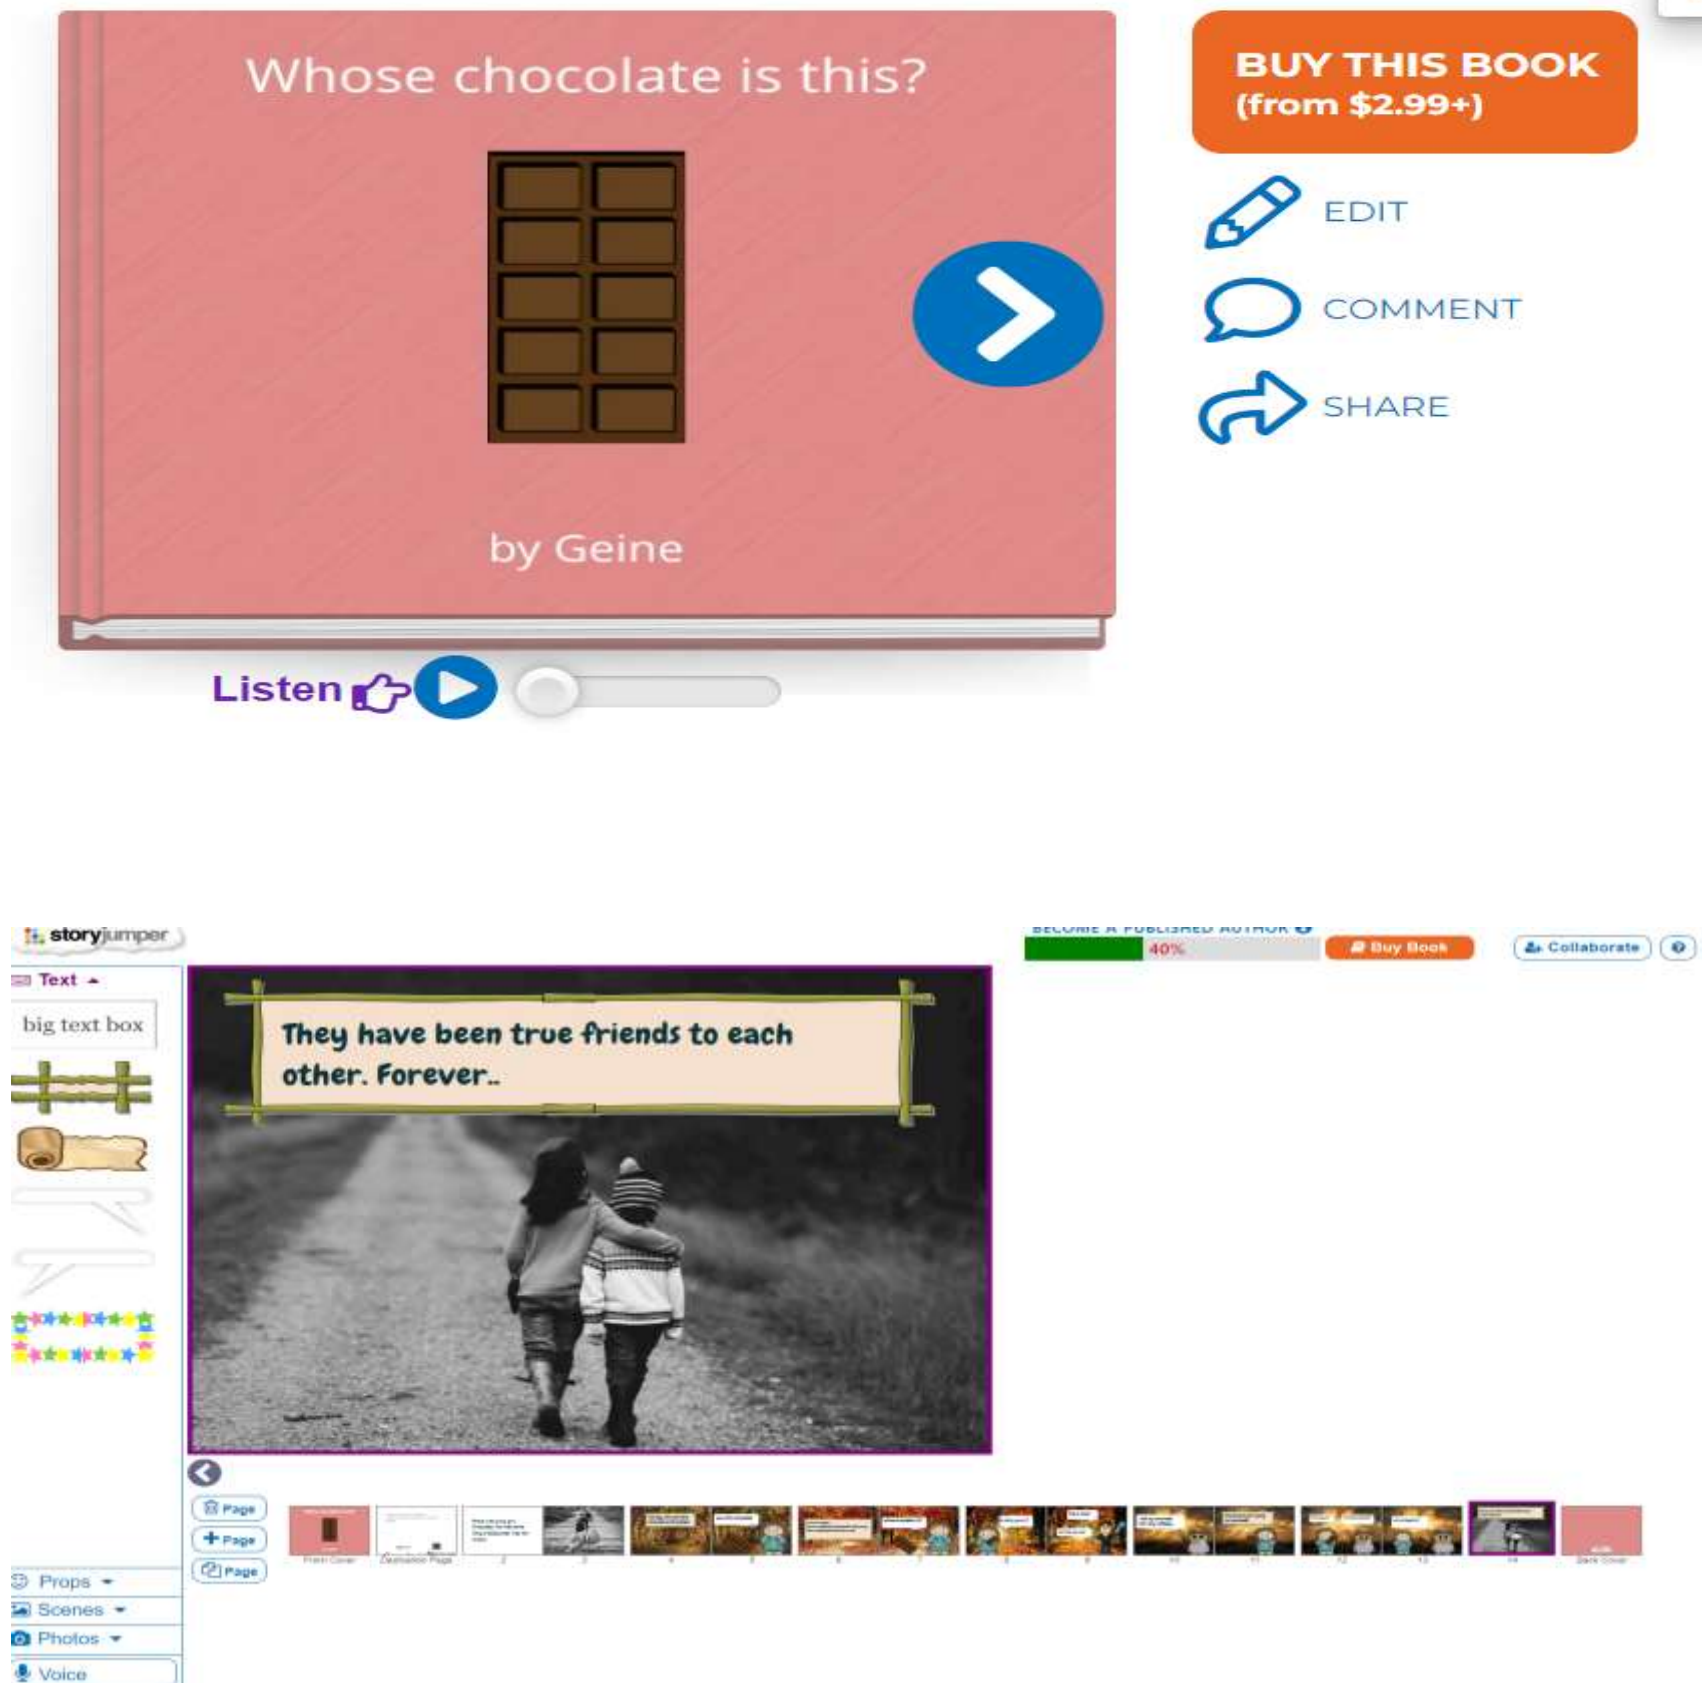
Whose chocolate is this?

by Geine

BUY THIS BOOK (from $2.99+)

EDIT

COMMENT

SHARE

Listen

storyjumper

BECOME A PUBLISHED AUTHOR

40%

Buy Book

Collaborate

?

Text

big text box

They have been true friends to each other. Forever..

Page

Page

Page

Front Cover

Dedication Page

2

3

4

5

6

7

8

9

10

11

12

13

14

Back Cover

Props

Scenes

Photos

Voice